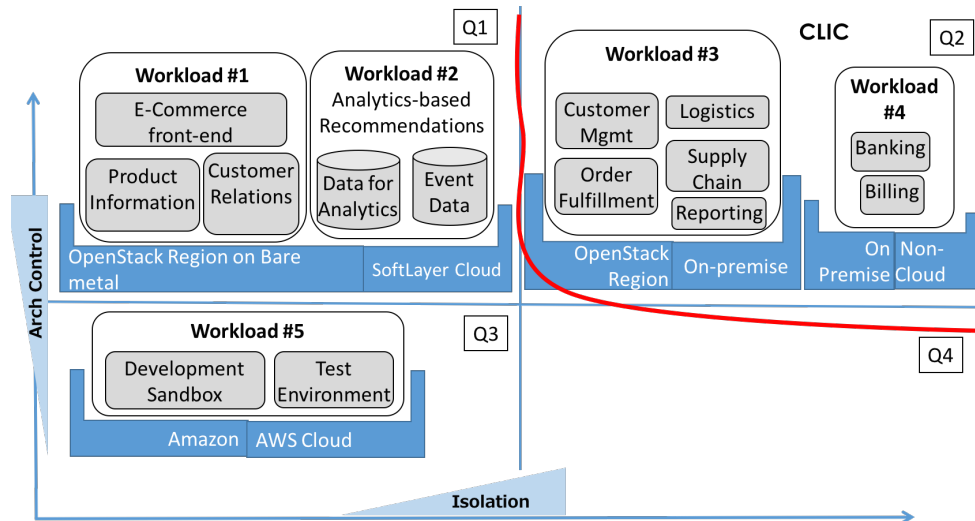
Q1

CLIC

Q2

Workload #1

E-Commerce front-end

Product Information

Customer Relations

Workload #2

Analytics-based Recommendations

Data for Analytics

Event Data

OpenStack Region on Bare metal

SoftLayer Cloud

Workload #3

Customer Mgmt

Logistics

Order Fulfillment

Supply Chain

Reporting

OpenStack Region

On-premise

Workload #4

Banking

Billing

On Premise

Non-Cloud

Arch Control

Workload #5

Development Sandbox

Test Environment

Q3

Amazon

AWS Cloud

Q4

Isolation